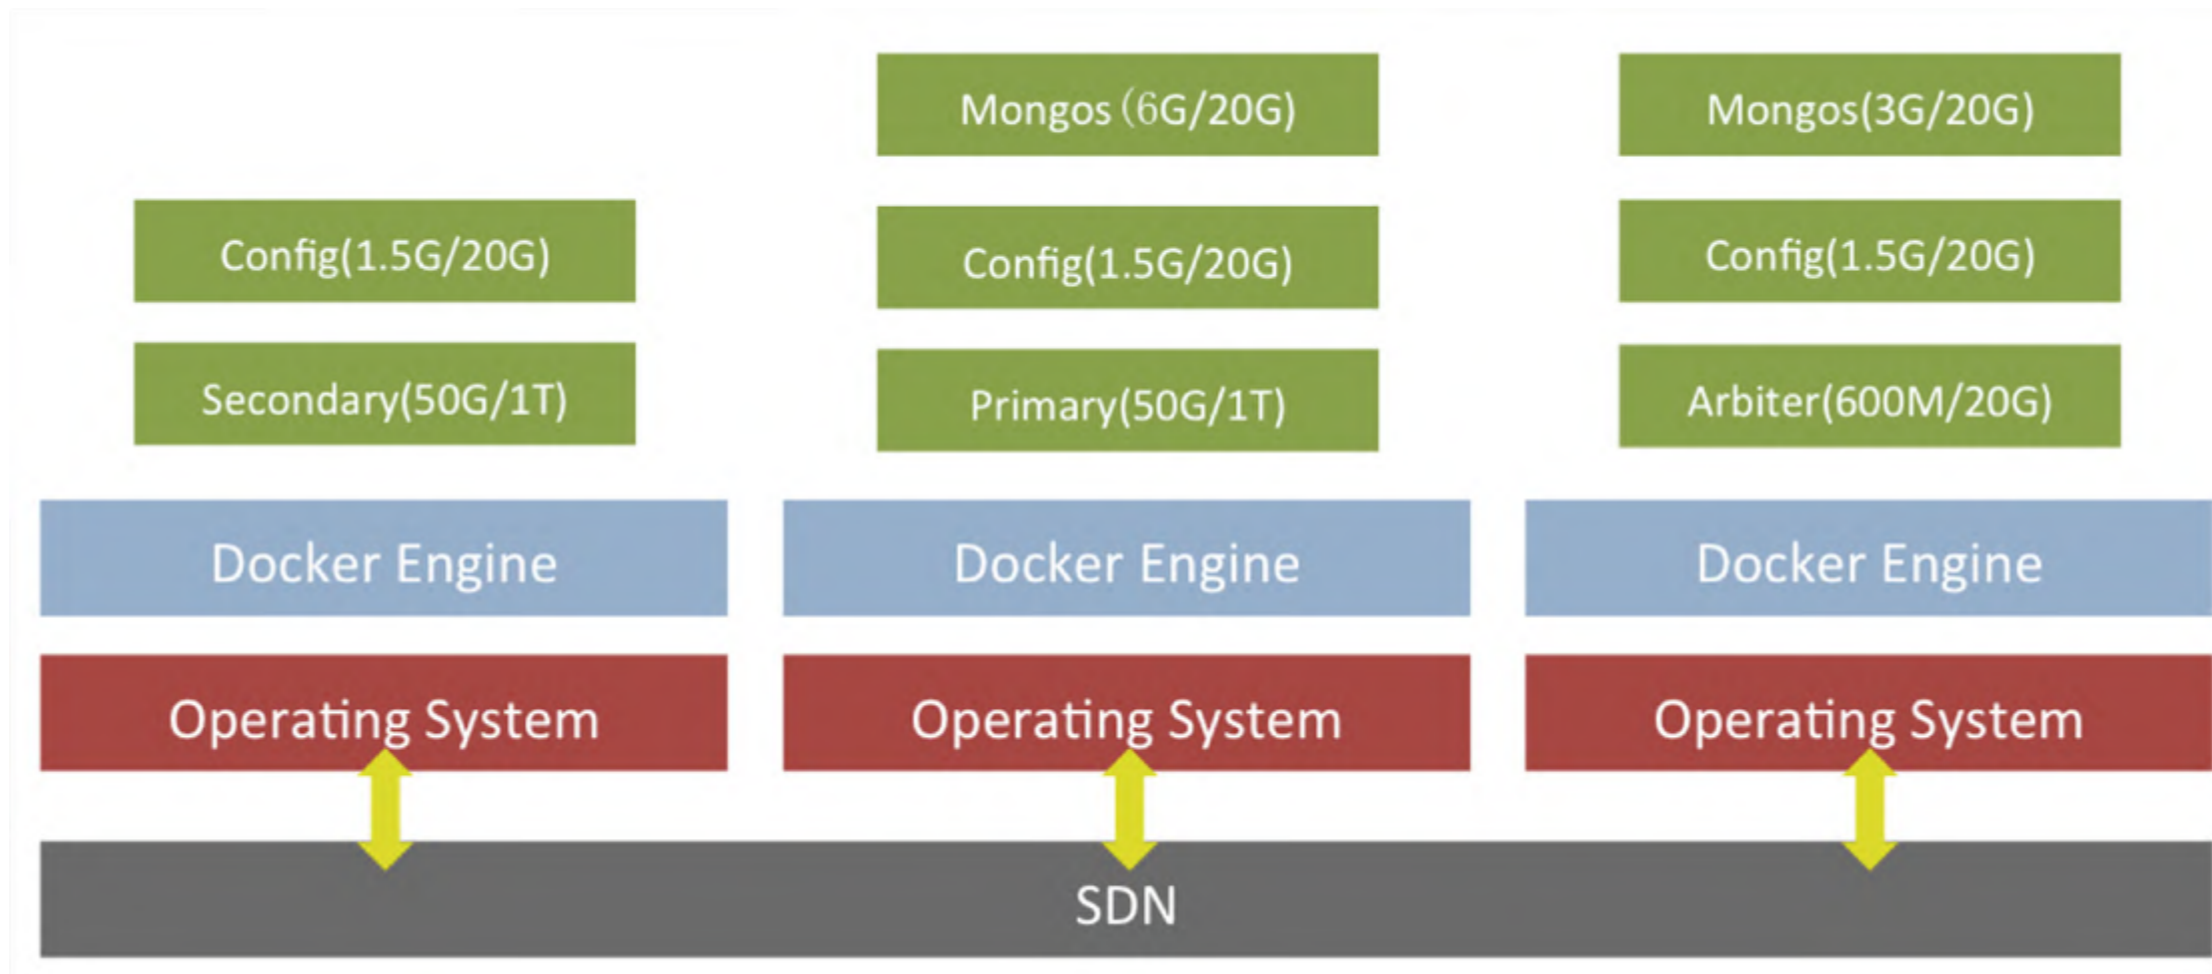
Mongos（6G/20G)

Mongos(3G/20G)

Config(1.5G/20G)

Config(1.5G/20G)

Config(1.5G/20G)

Secondary(50G/1T)

Primary(50G/1T)

Arbiter(600M/20G)

Docker Engine

Docker Engine

Docker Engine

Operating System

Operating System

Operating System

SDN